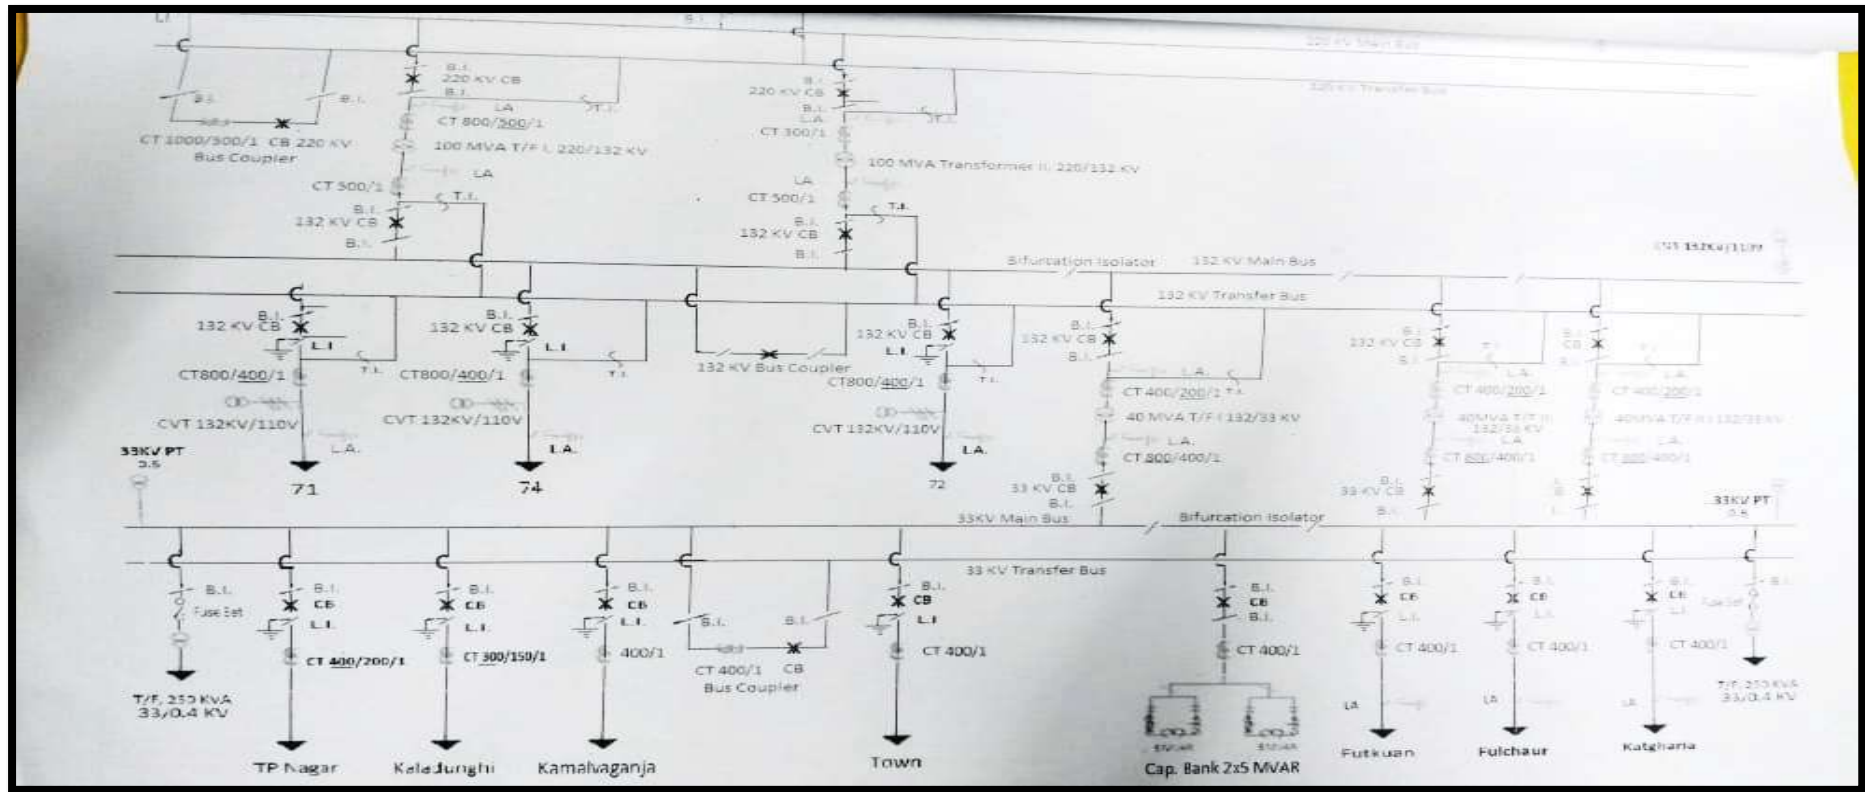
L.I.
B.I.
220 KV Main Bus
220 KV Transfer Bus
B.I.
B.I.
CT 1000/500/1 CB 220 KV
Bus Coupler
B.I.
220 KV CB
B.I.
LA
T.I.
CT 800/500/1
100 MVA T/F I. 220/132 KV
LA
CT 500/1
T.I.
B.I.
132 KV CB
B.I.
B.I.
220 KV CB
B.I.
L.A.
T.I.
CT 300/1
100 MVA Transformer II. 220/132 KV
LA
CT 500/1
T.I.
B.I.
132 KV CB
B.I.
Bifurcation Isolator
132 KV Main Bus
CVT 132KV/110V
132 KV Transfer Bus
B.I.
132 KV CB
L.I.
T.I.
CT800/400/1
CVT 132KV/110V
L.A.
71
B.I.
132 KV CB
L.I.
T.I.
CT800/400/1
CVT 132KV/110V
L.A.
74
132 KV Bus Coupler
132 KV CB
L.I.
CT800/400/1
T.I.
CVT 132KV/110V
LA.
72
B.I.
132 KV CB
B.I.
L.A.
CT 400/200/1 T.I.
40 MVA T/F I 132/33 KV
L.A.
CT 800/400/1
B.I.
33 KV CB
B.I.
132 KV CB
T.I.
L.A.
CT 400/200/1
40MVA T/F II 132/33 KV
LA
CT 800/400/1
33 KV CB
B.I.
B.I.
CB
L.A.
CT 400/200/1
40MVA T/F III 132/33 KV
LA
CT 800/400/1
33KV PT
0.5
33KV PT
0.5
33KV Main Bus
Bifurcation Isolator
33 KV Transfer Bus
B.I.
Fuse Set
T/F. 250 KVA
33/0.4 KV
B.I.
CB
L.I.
CT 400/200/1
TP Nagar
B.I.
CB
L.I.
CT 300/150/1
Kaladunghi
B.I.
CB
L.I.
400/1
Kamaluaganja
B.I.
B.I.
CT 400/1 CB
Bus Coupler
B.I.
CB
L.I.
CT 400/1
Town
B.I.
CB
B.I.
CT 400/1
5MVAR
5MVAR
Cap. Bank 2x5 MVAR
B.I.
CB
L.I.
CT 400/1
LA
Futkuan
B.I.
CB
L.I.
CT 400/1
LA
Fulchaur
B.I.
CB
L.I.
CT 400/1
LA
Katgharia
B.I.
Fuse Set
T/F. 250 KVA
33/0.4 KV